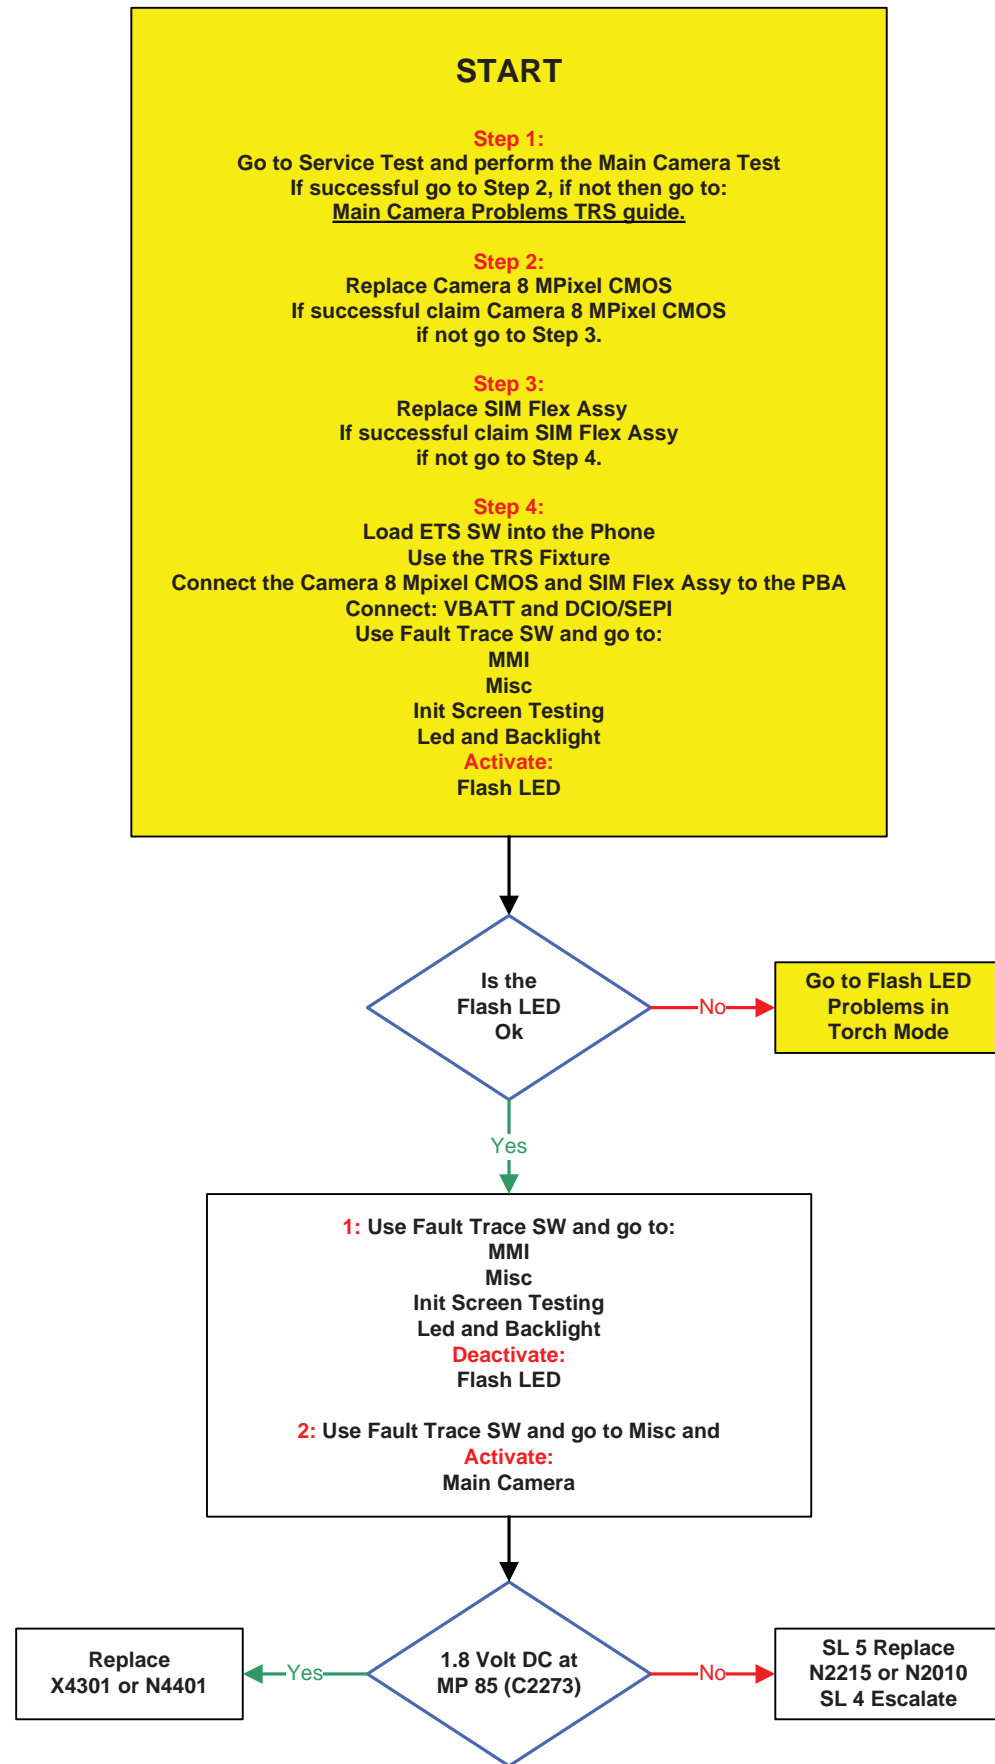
START

Step 1:
Go to Service Test and perform the Main Camera Test
If successful go to Step 2, if not then go to:
Main Camera Problems TRS guide.

Step 2:
Replace Camera 8 MPixel CMOS
If successful claim Camera 8 MPixel CMOS
if not go to Step 3.

Step 3:
Replace SIM Flex Assy
If successful claim SIM Flex Assy
if not go to Step 4.

Step 4:
Load ETS SW into the Phone
Use the TRS Fixture
Connect the Camera 8 Mpixel CMOS and SIM Flex Assy to the PBA
Connect: VBATT and DCIO/SEPI
Use Fault Trace SW and go to:
MMI
Misc
Init Screen Testing
Led and Backlight
Activate:
Flash LED

Is the Flash LED Ok

No

Go to Flash LED Problems in Torch Mode

Yes

1: Use Fault Trace SW and go to:
MMI
Misc
Init Screen Testing
Led and Backlight
Deactivate:
Flash LED

2: Use Fault Trace SW and go to Misc and
Activate:
Main Camera

Replace X4301 or N4401

Yes

1.8 Volt DC at MP 85 (C2273)

No

SL 5 Replace N2215 or N2010
SL 4 Escalate